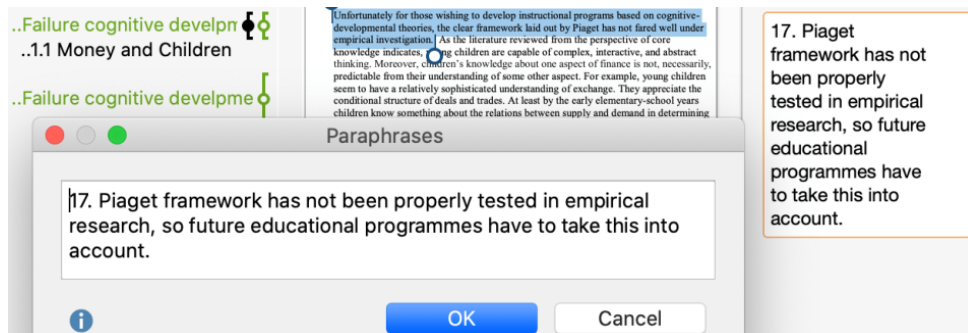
..Failure cognitive developme
..1.1 Money and Children

..Failure cognitive developme

Unfortunately for those wishing to develop instructional programs based on cognitive-developmental theories, the clear framework laid out by Piaget has not fared well under empirical investigation. As the literature reviewed from the perspective of core knowledge indicates, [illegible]g children are capable of complex, interactive, and abstract thinking. Moreover, children's knowledge about one aspect of finance is not, necessarily, predictable from their understanding of some other aspect. For example, young children seem to have a relatively sophisticated understanding of exchange. They appreciate the conditional structure of deals and trades. At least by the early elementary-school years children know something about the relations between supply and demand in determining

17. Piaget framework has not been properly tested in empirical research, so future educational programmes have to take this into account.

Paraphrases

17. Piaget framework has not been properly tested in empirical research, so future educational programmes have to take this into account.

OK

Cancel